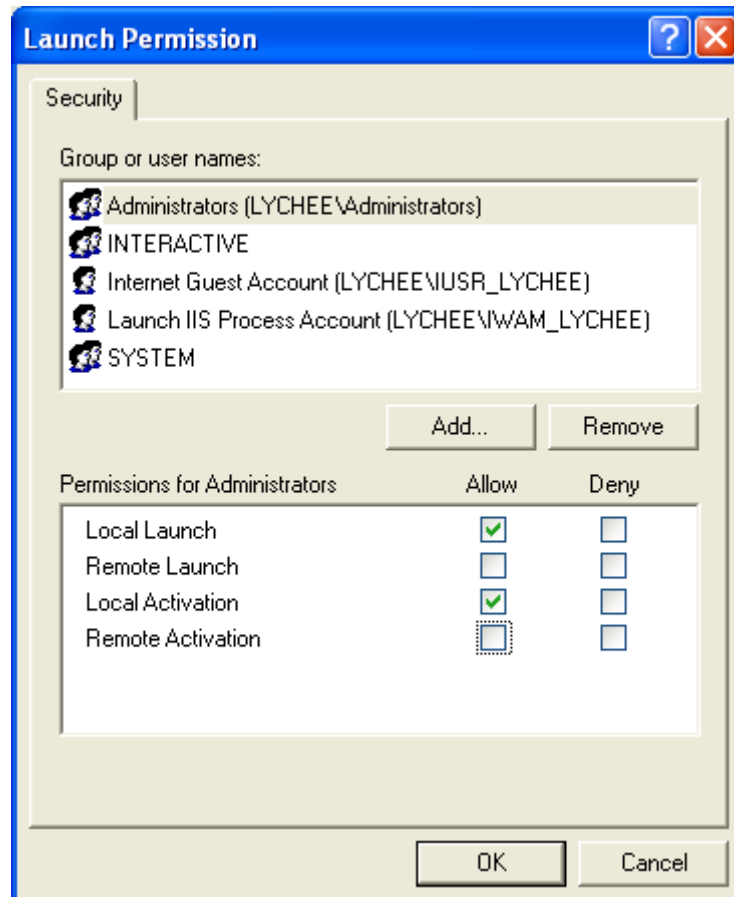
Launch Permission

Security

Group or user names:

Administrators (LYCHEE\Administrators)
INTERACTIVE
Internet Guest Account (LYCHEE\IUSR_LYCHEE)
Launch IIS Process Account (LYCHEE\IWAM_LYCHEE)
SYSTEM

Add...
Remove

| Permissions for Administrators | Allow | Deny |
|---|---|---|
| Local Launch | ☑ | ☐ |
| Remote Launch | ☐ | ☐ |
| Local Activation | ☑ | ☐ |
| Remote Activation | ☐ | ☐ |

OK
Cancel